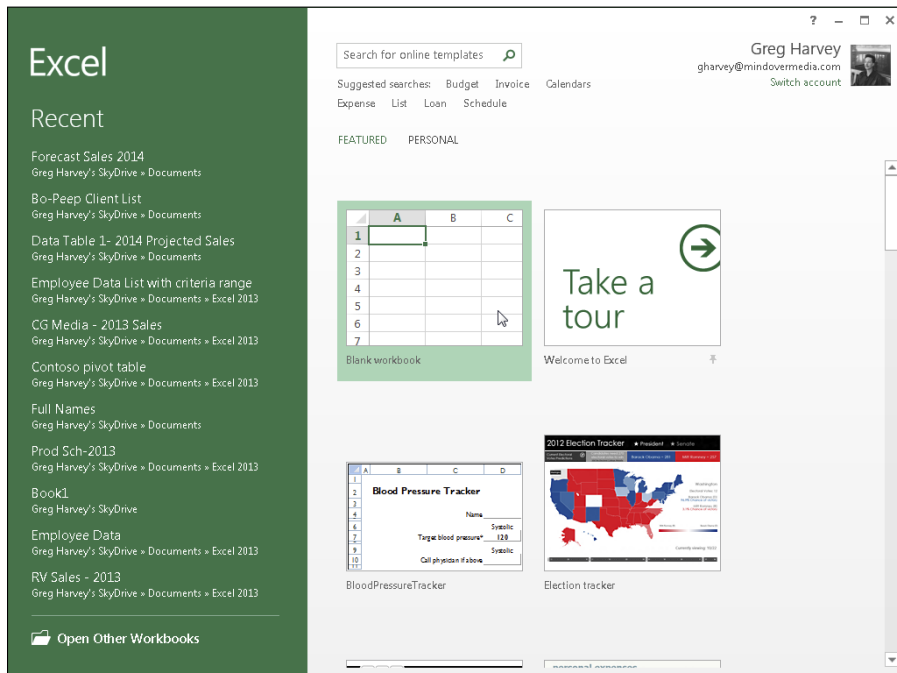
Excel

Recent

Forecast Sales 2014
Greg Harvey's SkyDrive » Documents

Bo-Peep Client List
Greg Harvey's SkyDrive » Documents

Data Table 1- 2014 Projected Sales
Greg Harvey's SkyDrive » Documents

Employee Data List with criteria range
Greg Harvey's SkyDrive » Documents » Excel 2013

CG Media - 2013 Sales
Greg Harvey's SkyDrive » Documents » Excel 2013

Contoso pivot table
Greg Harvey's SkyDrive » Documents » Excel 2013

Full Names
Greg Harvey's SkyDrive » Documents

Prod Sch-2013
Greg Harvey's SkyDrive » Documents » Excel 2013

Book1
Greg Harvey's SkyDrive

Employee Data
Greg Harvey's SkyDrive » Documents » Excel 2013

RV Sales - 2013
Greg Harvey's SkyDrive » Documents » Excel 2013

Open Other Workbooks

? – □ ×

Search for online templates

Suggested searches: Budget Invoice Calendars
Expense List Loan Schedule

Greg Harvey
gharvey@mindovermedia.com
Switch account

FEATURED PERSONAL

| | A | B | C |
|---|---|---|---|
| 1 | | | |
| 2 | | | |
| 3 | | | |
| 4 | | | |
| 5 | | | |
| 6 | | | |
| 7 | | | |

Blank workbook

Take a tour

Welcome to Excel

| | A | B | C | D |
|---|---|---|---|---|
| 1 | | | | |
| 2 | | Blood Pressure Tracker | | |
| 3 | | | | |
| 4 | | | Name | |
| 5 | | | | Systolic |
| 7 | | | Target blood pressure* | 120 |
| 8 | | | | Systolic |
| 10 | | | Call physician if above | |

BloodPressureTracker

2012 Election Tracker ★ President ★ Senate

Election tracker

personal expenses